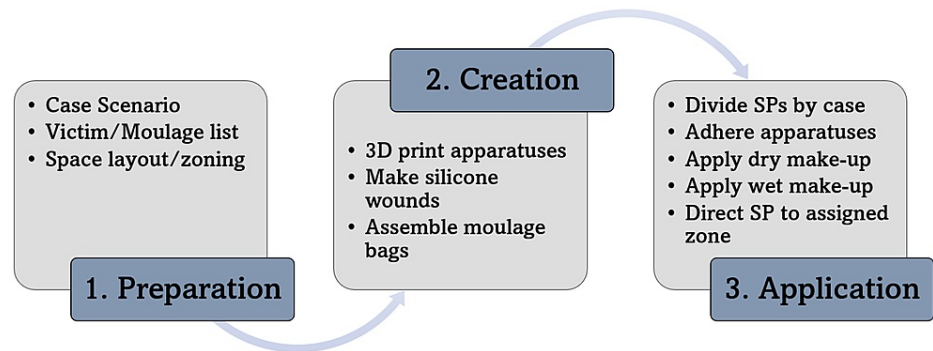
- Case Scenario
- Victim/Moulage list
- Space layout/zoning

1. Preparation

2. Creation

- 3D print apparatuses
- Make silicone wounds
- Assemble moulage bags

- Divide SPs by case
- Adhere apparatuses
- Apply dry make-up
- Apply wet make-up
- Direct SP to assigned zone

3. Application